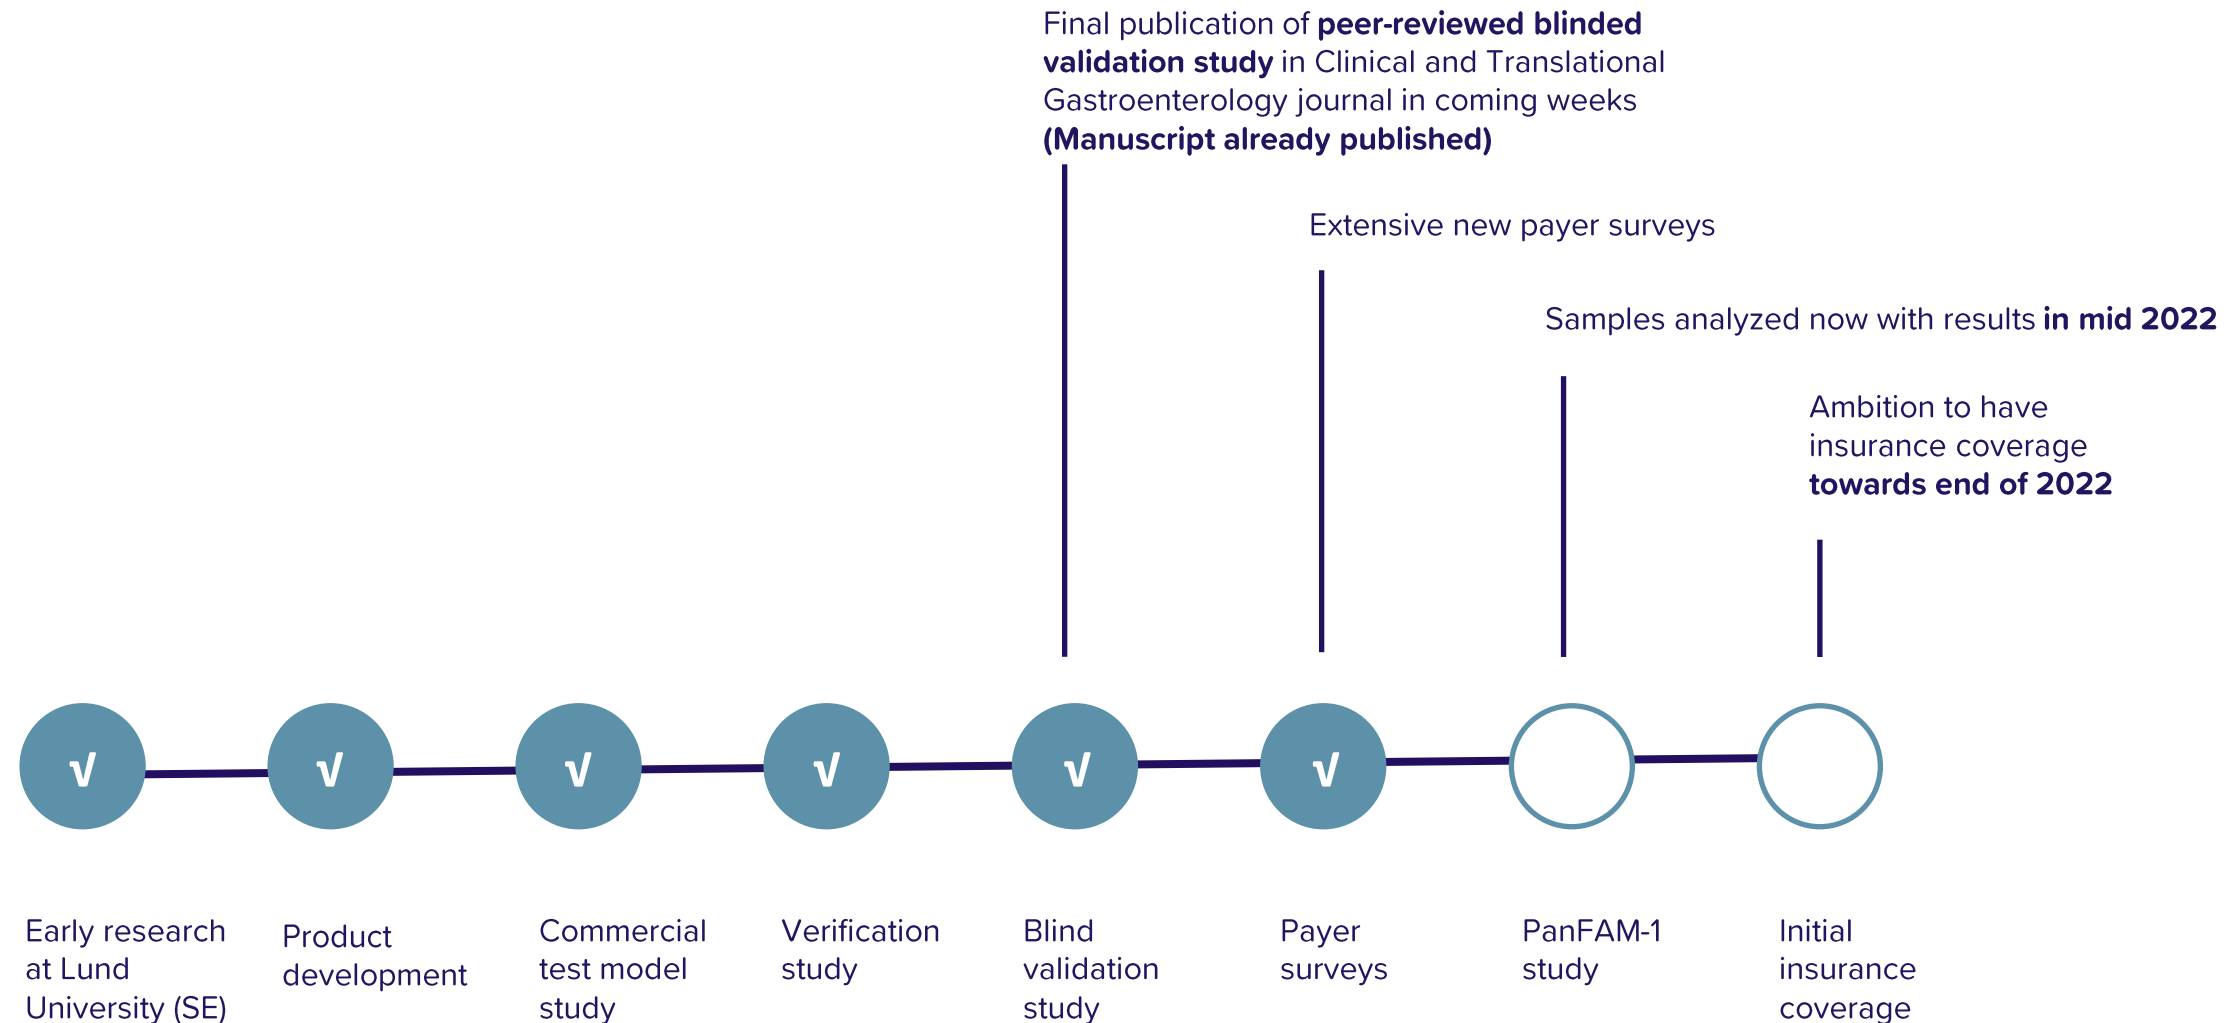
Final publication of **peer-reviewed blinded validation study** in Clinical and Translational Gastroenterology journal in coming weeks **(Manuscript already published)**

Extensive new payer surveys

Samples analyzed now with results **in mid 2022**

Ambition to have insurance coverage **towards end of 2022**

√ √ √ √ √ √

Early research at Lund University (SE)

Product development

Commercial test model study

Verification study

Blind validation study

Payer surveys

PanFAM-1 study

Initial insurance coverage